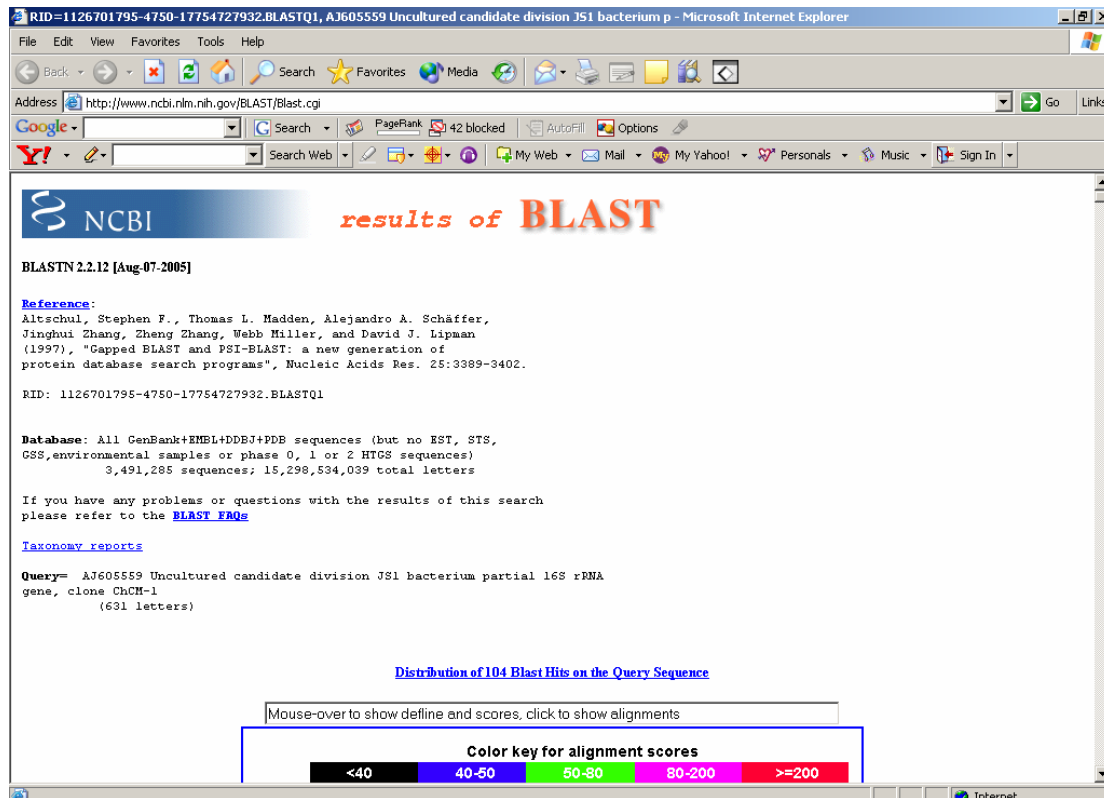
RID=1126701795-4750-17754727932.BLASTQ1, AJ605559 Uncultured candidate division JS1 bacterium p - Microsoft Internet Explorer

File Edit View Favorites Tools Help

Back Search Favorites Media

Address http://www.ncbi.nlm.nih.gov/BLAST/Blast.cgi Go Links

Google Search PageRank 42 blocked AutoFill Options

Y! Search Web My Web Mail My Yahoo! Personals Music Sign In

NCBI results of BLAST

BLASTN 2.2.12 [Aug-07-2005]

Reference:
Altschul, Stephen F., Thomas L. Madden, Alejandro A. Schäffer, Jinghui Zhang, Zheng Zhang, Webb Miller, and David J. Lipman (1997), "Gapped BLAST and PSI-BLAST: a new generation of protein database search programs", Nucleic Acids Res. 25:3389-3402.

RID: 1126701795-4750-17754727932.BLASTQ1

Database: All GenBank+EMBL+DDBJ+PDB sequences (but no EST, STS, GSS,environmental samples or phase 0, 1 or 2 HTGS sequences)
3,491,285 sequences; 15,298,534,039 total letters

If you have any problems or questions with the results of this search please refer to the BLAST FAQs

Taxonomy reports

Query= AJ605559 Uncultured candidate division JS1 bacterium partial 16S rRNA gene, clone ChCM-1
(631 letters)

Distribution of 104 Blast Hits on the Query Sequence

Mouse-over to show defline and scores, click to show alignments

Color key for alignment scores

| <40 | 40-50 | 50-80 | 80-200 | >=200 |
|---|---|---|---|---|

Internet